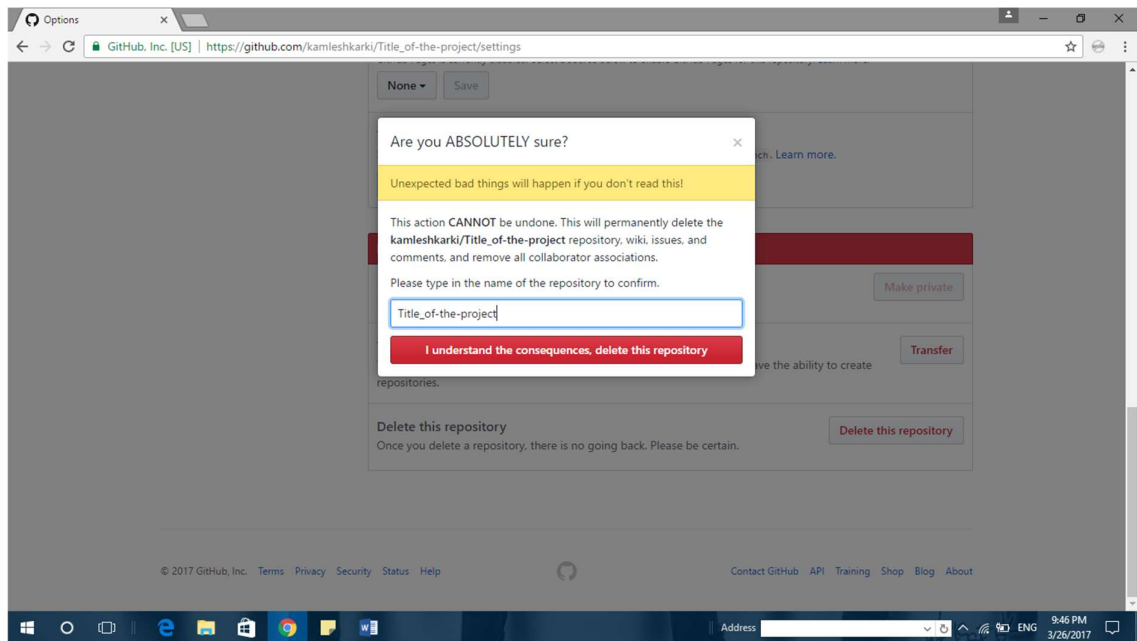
Options ×

GitHub, Inc. [US] | https://github.com/kamleshkarki/Title_of-the-project/settings

None ▾ Save

ch. Learn more.

Are you ABSOLUTELY sure? ×

Unexpected bad things will happen if you don't read this!

This action **CANNOT** be undone. This will permanently delete the **kamleshkarki/Title_of-the-project** repository, wiki, issues, and comments, and remove all collaborator associations.

Please type in the name of the repository to confirm.

Title_of-the-project

I understand the consequences, delete this repository

Make private

Transfer

ve the ability to create repositories.

Delete this repository
Once you delete a repository, there is no going back. Please be certain.

Delete this repository

© 2017 GitHub, Inc. Terms Privacy Security Status Help

Contact GitHub API Training Shop Blog About

Address

ENG 9:46 PM 3/26/2017